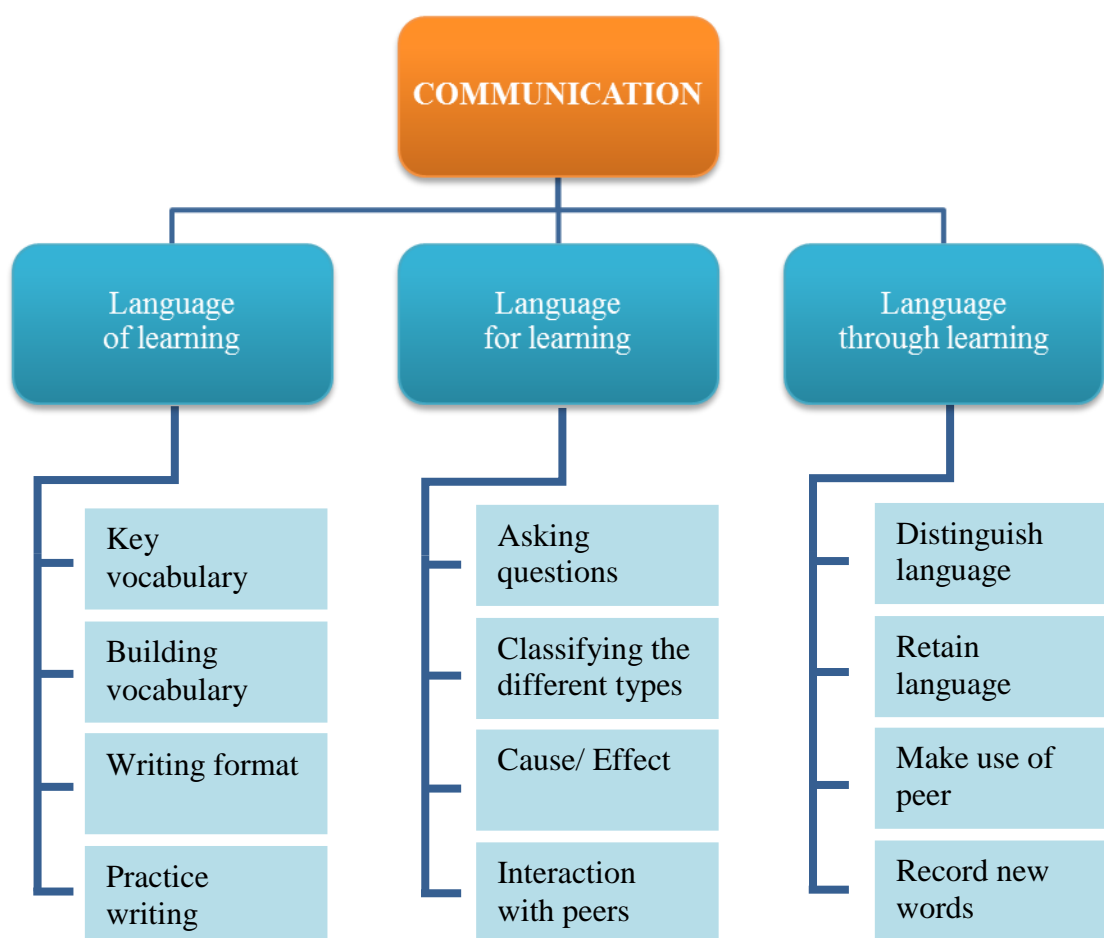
COMMUNICATION

Language of learning

Language for learning

Language through learning

Key vocabulary

Building vocabulary

Writing format

Practice writing

Asking questions

Classifying the different types

Cause/ Effect

Interaction with peers

Distinguish language

Retain language

Make use of peer

Record new words